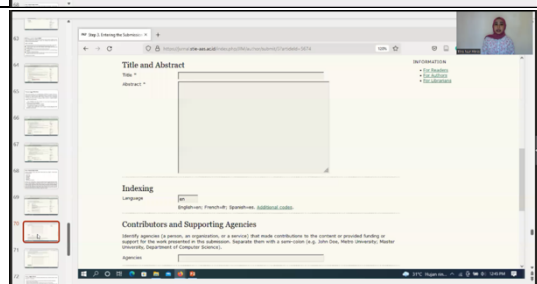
Step 3. Entering the Submissio ×

100%

Title and Abstract

Title *

Abstract *

INFORMATION

For Readers

For Authors

For Librarians

Indexing

Language

en

English=en; French=fr; Spanish=es. Additional codes.

Contributors and Supporting Agencies

Identify agencies (a person, an organization, or a service) that made contributions to the content or provided funding or support for the work presented in this submission. Separate them with a semi-colon (e.g. John Doe, Metro University; Master University, Department of Computer Science).

Agencies

63

64

65

66

67

68

69

70

71

72

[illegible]